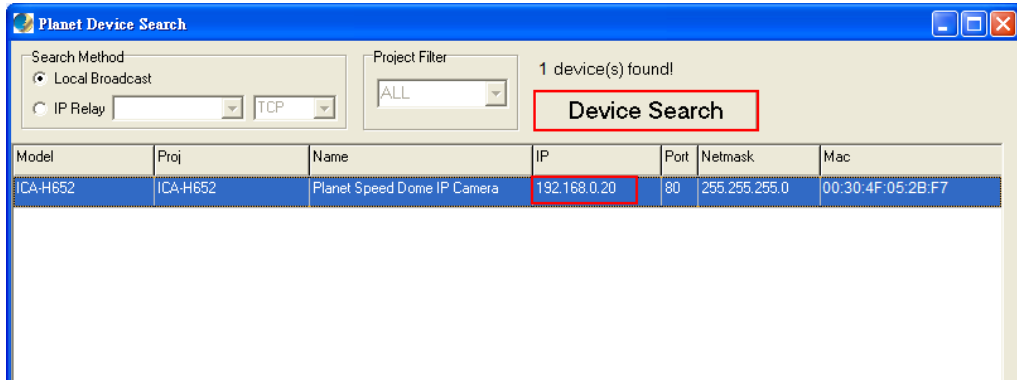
Planet Device Search

Search Method
Local Broadcast
IP Relay
TCP

Project Filter
ALL

1 device(s) found!

Device Search

| Model | Proj | Name | IP | Port | Netmask | Mac |
|---|---|---|---|---|---|---|
| ICA-H652 | ICA-H652 | Planet Speed Dome IP Camera | 192.168.0.20 | 80 | 255.255.255.0 | 00:30:4F:05:2B:F7 |